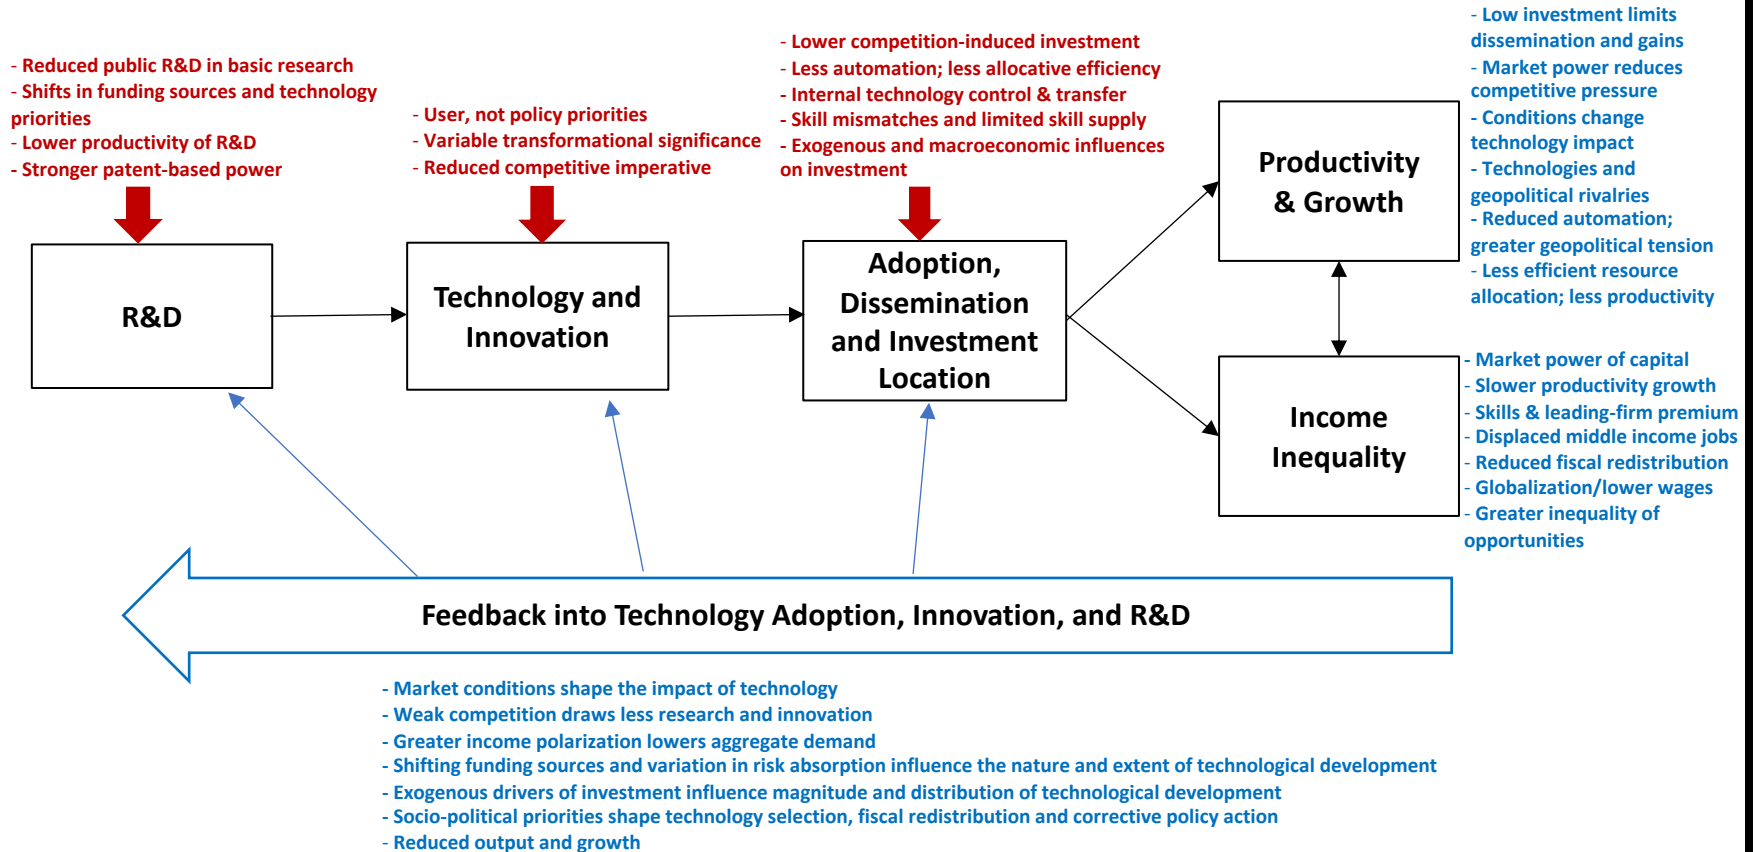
- Reduced public R&D in basic research
- Shifts in funding sources and technology priorities
- Lower productivity of R&D
- Stronger patent-based power

R&D

- User, not policy priorities
- Variable transformational significance
- Reduced competitive imperative

Technology and Innovation

- Lower competition-induced investment
- Less automation; less allocative efficiency
- Internal technology control & transfer
- Skill mismatches and limited skill supply
- Exogenous and macroeconomic influences on investment

Adoption, Dissemination and Investment Location

- Low investment limits dissemination and gains
- Market power reduces competitive pressure
- Conditions change technology impact
- Technologies and geopolitical rivalries
- Reduced automation; greater geopolitical tension
- Less efficient resource allocation; less productivity

Productivity & Growth

Income Inequality

- Market power of capital
- Slower productivity growth
- Skills & leading-firm premium
- Displaced middle income jobs
- Reduced fiscal redistribution
- Globalization/lower wages
- Greater inequality of opportunities

Feedback into Technology Adoption, Innovation, and R&D

- Market conditions shape the impact of technology
- Weak competition draws less research and innovation
- Greater income polarization lowers aggregate demand
- Shifting funding sources and variation in risk absorption influence the nature and extent of technological development
- Exogenous drivers of investment influence magnitude and distribution of technological development
- Socio-political priorities shape technology selection, fiscal redistribution and corrective policy action
- Reduced output and growth